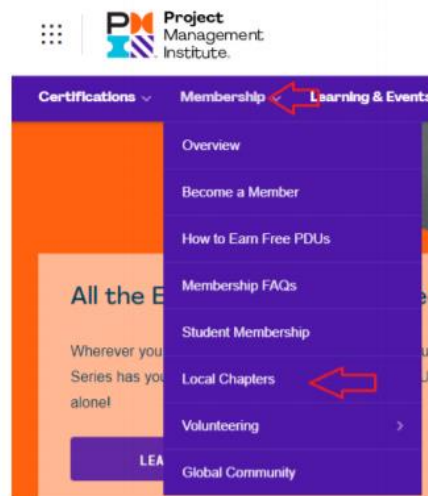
Project Management Institute.

Certifications

Membership

Learning & Events

Overview

Become a Member

How to Earn Free PDUs

Membership FAQs

Student Membership

Local Chapters

Volunteering

Global Community

All the E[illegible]

Wherever you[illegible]

Series has you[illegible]

alone!

LEA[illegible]